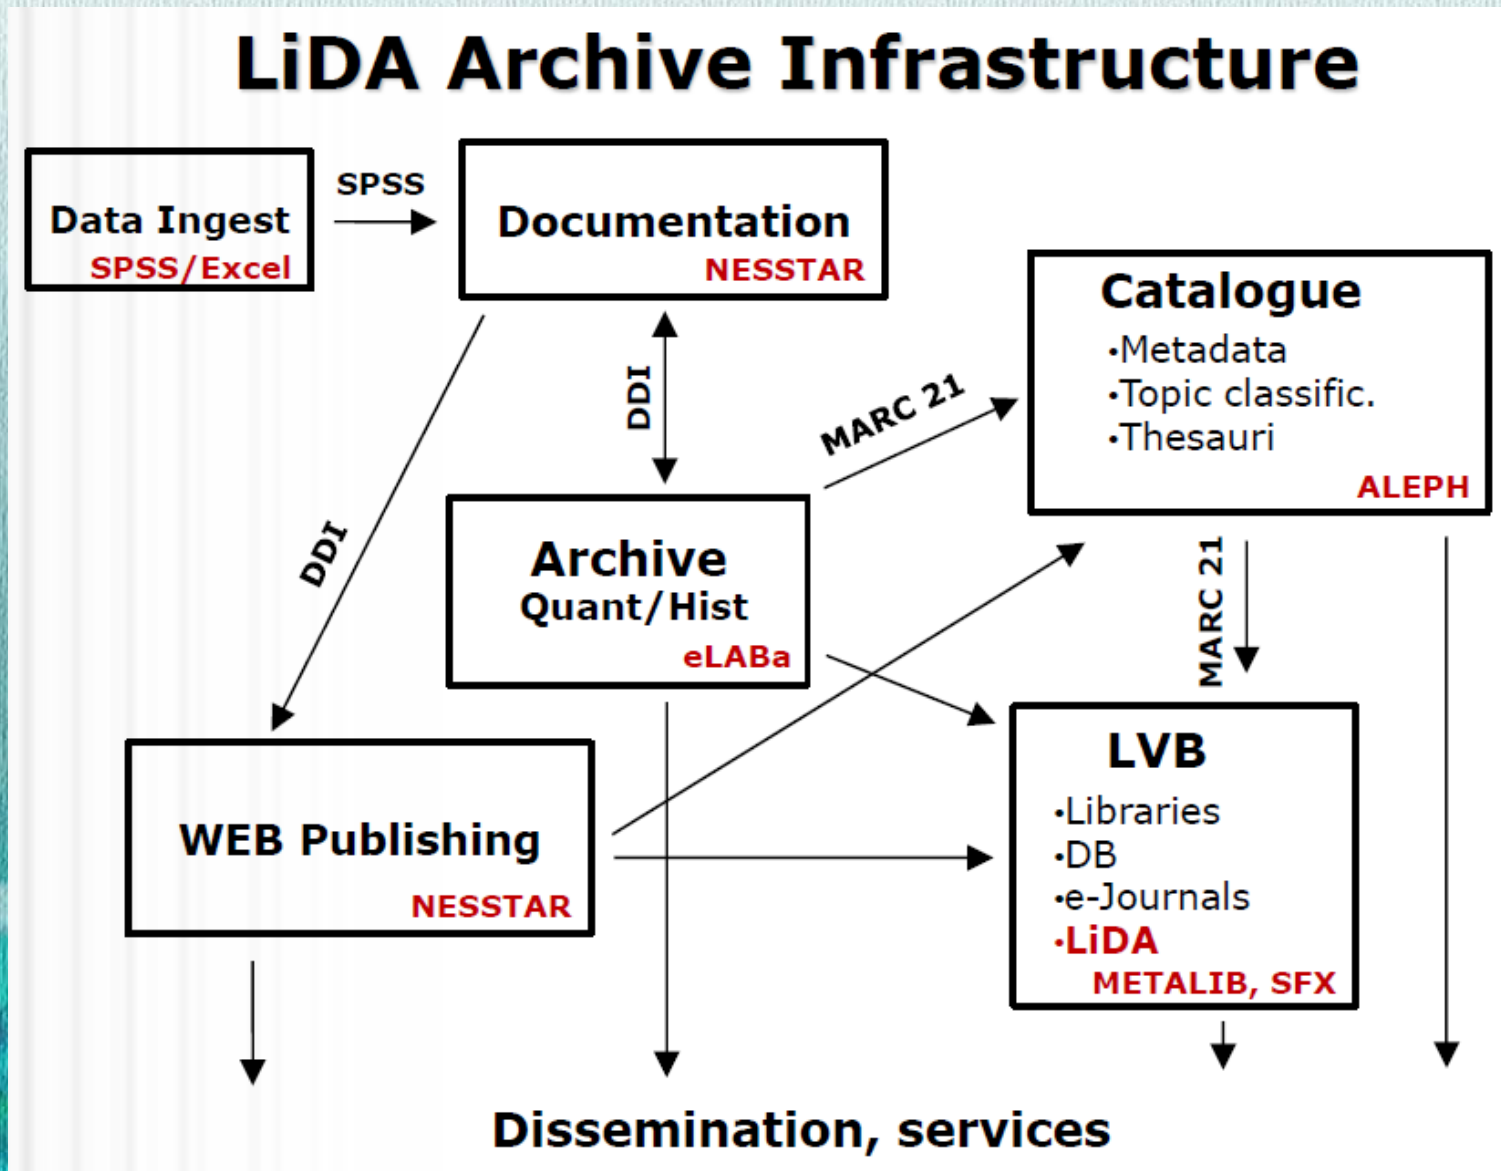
LiDA Archive Infrastructure

Data Ingest
SPSS/Excel

SPSS

Documentation
NESTAR

Catalogue
•Metadata
•Topic classific.
•Thesauri
ALEPH

DDI

MARC 21

DDI

Archive
Quant/Hist
eLABa

MARC 21

LVB
•Libraries
•DB
•e-Journals
•LiDA
METALIB, SFX

WEB Publishing
NESSTAR

Dissemination, services